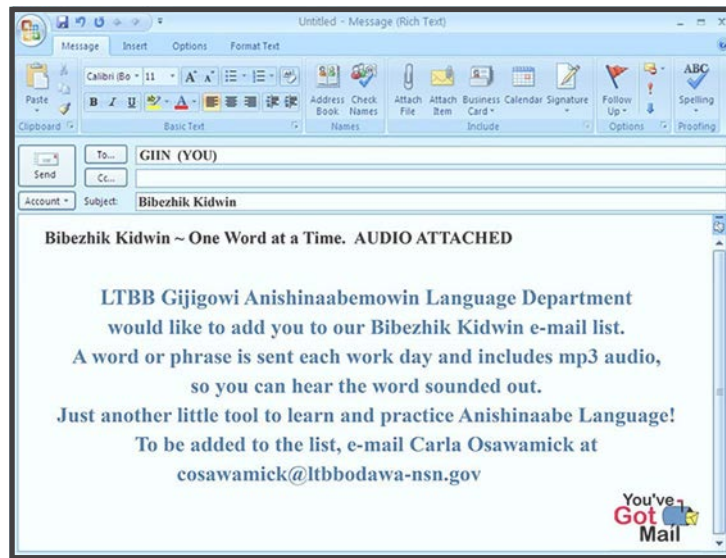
Untitled - Message (Rich Text)

Message Insert Options Format Text

Paste Clipboard

Calibri (Bo 11 A A B I U A Basic Text

Address Book Check Names Names

Attach File Attach Item Business Card Calendar Signature Include

Follow Up Options

ABC Spelling Proofing

Send

To... GIIN (YOU)

Cc...

Account Subject: Bibezhik Kidwin

Bibezhik Kidwin ~ One Word at a Time. AUDIO ATTACHED

LTBB Gijigowi Anishinaabemowin Language Department would like to add you to our Bibezhik Kidwin e-mail list. A word or phrase is sent each work day and includes mp3 audio, so you can hear the word sounded out. Just another little tool to learn and practice Anishinaabe Language! To be added to the list, e-mail Carla Osawamick at cosawamick@ltbbodawa-nsn.gov

You've Got Mail